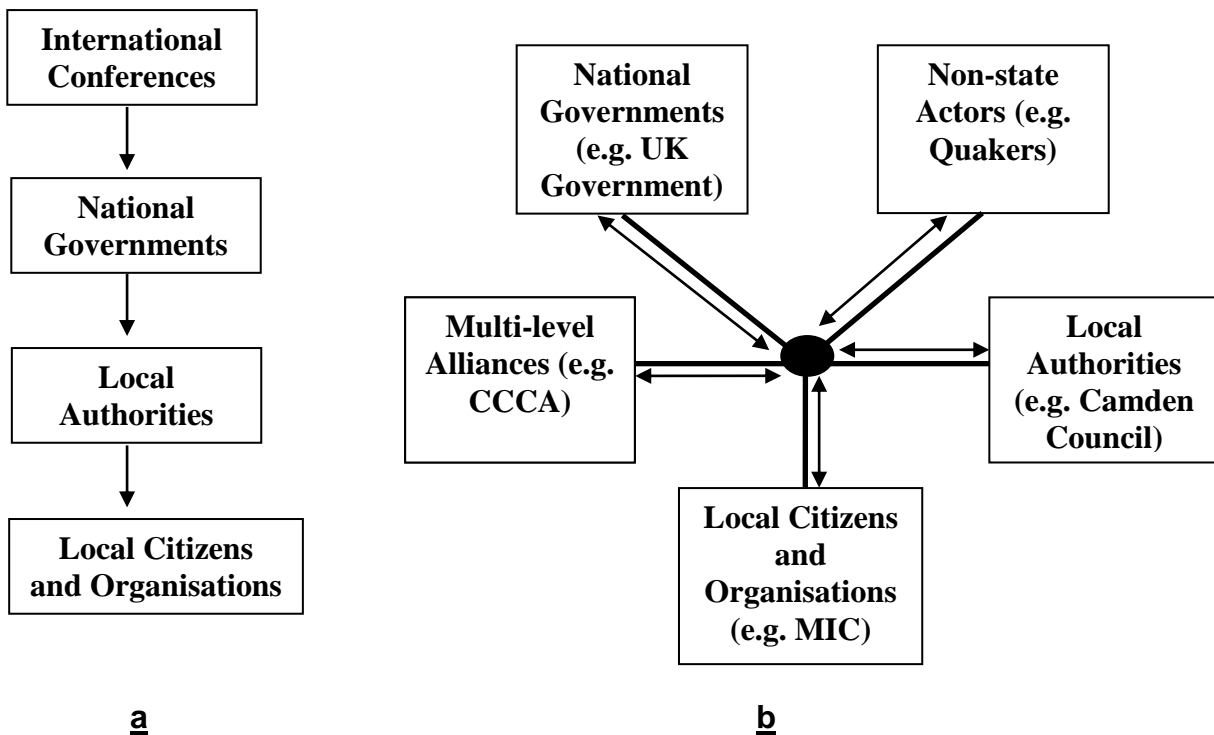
International Conferences

National Governments

Local Authorities

Local Citizens and Organisations

National Governments (e.g. UK Government)

Non-state Actors (e.g. Quakers)

Multi-level Alliances (e.g. CCCA)

Local Authorities (e.g. Camden Council)

Local Citizens and Organisations (e.g. MIC)

a

b